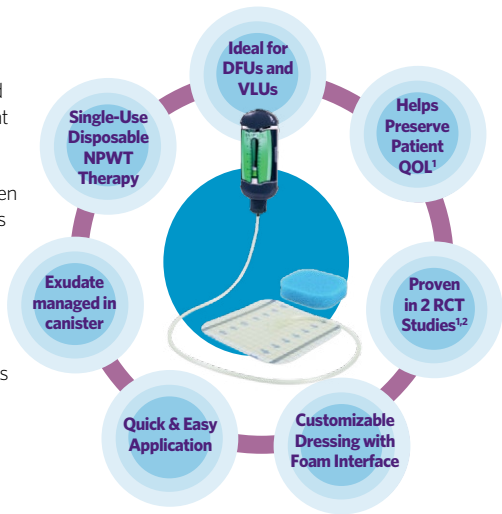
d
it

en
s

s

Ideal for DFUs and VLUs

Helps Preserve Patient QOL$^{1}$

Proven in 2 RCT Studies$^{1,2}$

Customizable Dressing with Foam Interface

Quick & Easy Application

Exudate managed in canister

Single-Use Disposable NPWT Therapy